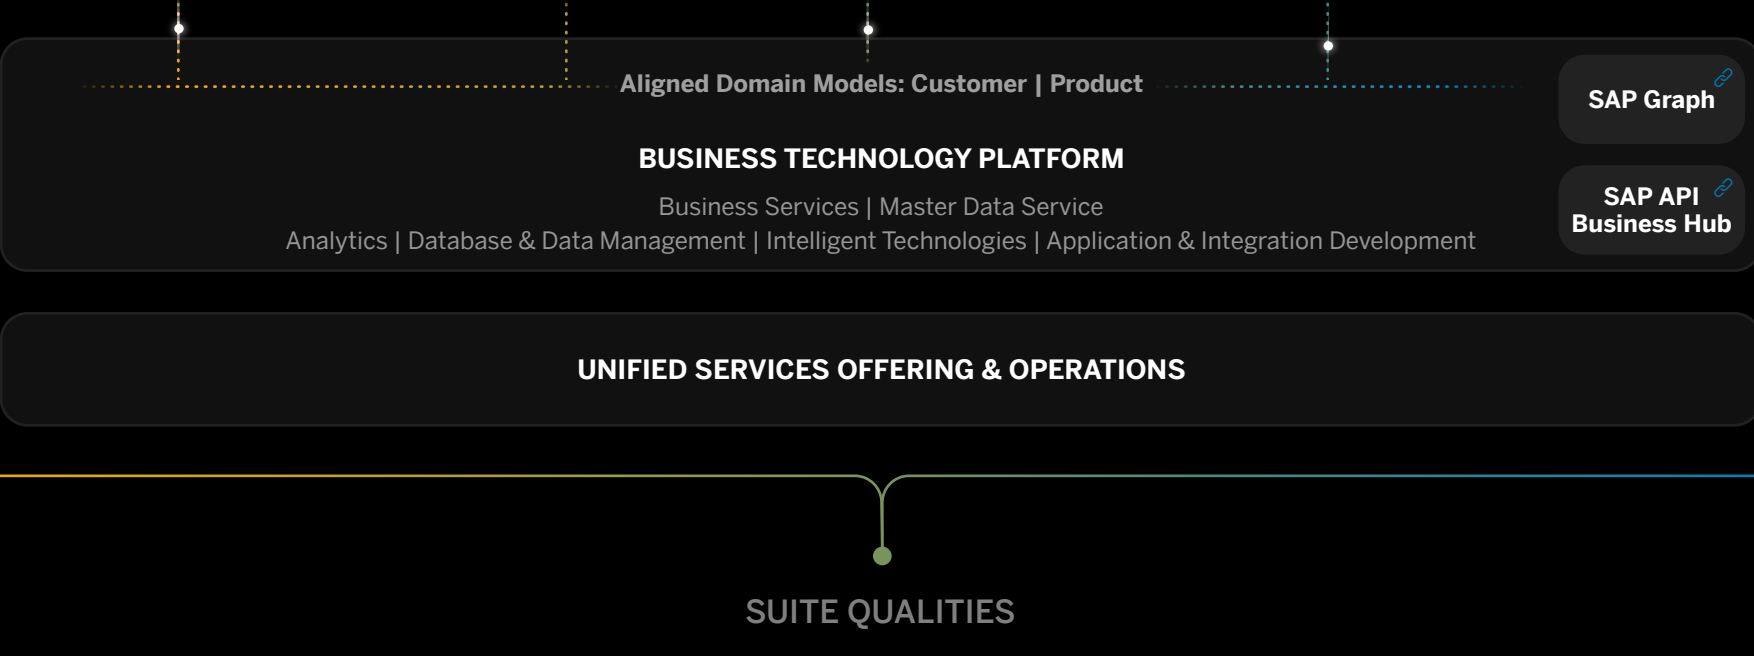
Aligned Domain Models: Customer | Product

SAP Graph

BUSINESS TECHNOLOGY PLATFORM

Business Services | Master Data Service

Analytics | Database & Data Management | Intelligent Technologies | Application & Integration Development

SAP API Business Hub

UNIFIED SERVICES OFFERING & OPERATIONS

SUITE QUALITIES